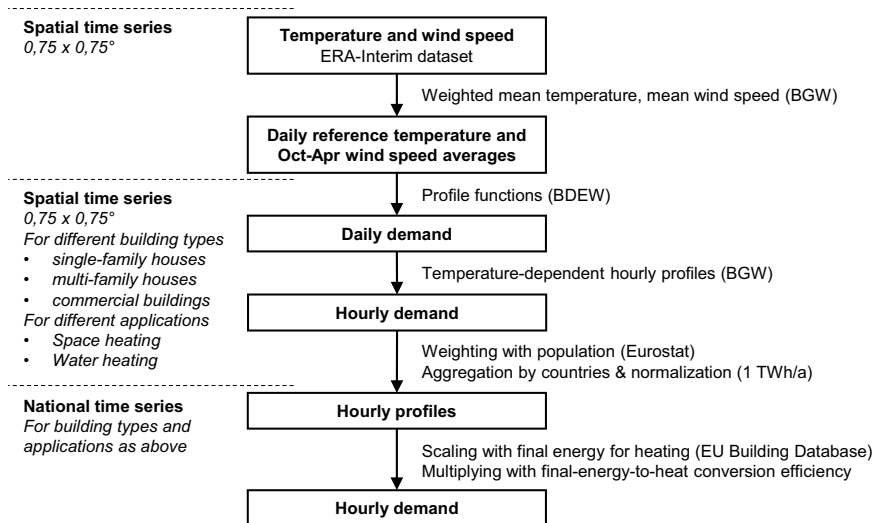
Spatial time series
0,75 x 0,75°

Temperature and wind speed
ERA-Interim dataset

Weighted mean temperature, mean wind speed (BGW)

Daily reference temperature and Oct-Apr wind speed averages

Spatial time series
0,75 x 0,75°
For different building types
• single-family houses
• multi-family houses
• commercial buildings
For different applications
• Space heating
• Water heating

Profile functions (BDEW)

Daily demand

Temperature-dependent hourly profiles (BGW)

Hourly demand

Weighting with population (Eurostat)
Aggregation by countries & normalization (1 TWh/a)

National time series
For building types and applications as above

Hourly profiles

Scaling with final energy for heating (EU Building Database)
Multiplying with final-energy-to-heat conversion efficiency

Hourly demand